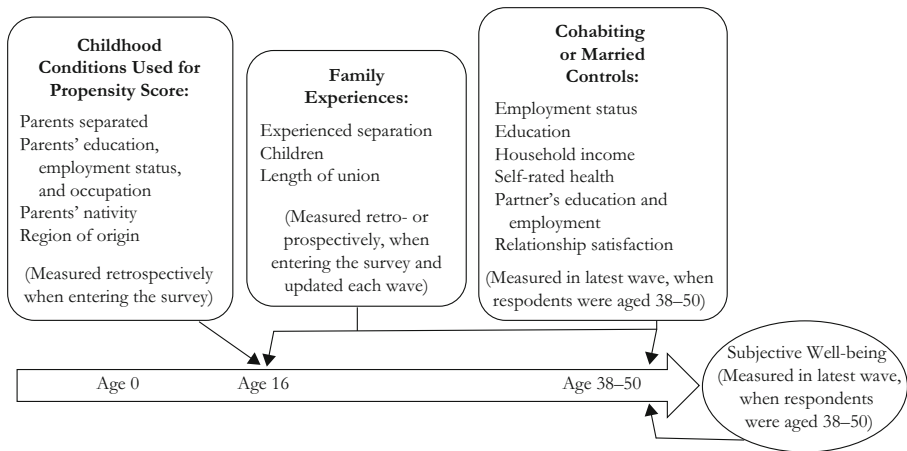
Childhood Conditions Used for Propensity Score:

Parents separated
Parents' education, employment status, and occupation
Parents' nativity
Region of origin

(Measured retrospectively when entering the survey)

Family Experiences:

Experienced separation
Children
Length of union

(Measured retro- or prospectively, when entering the survey and updated each wave)

Cohabiting or Married Controls:

Employment status
Education
Household income
Self-rated health
Partner's education and employment
Relationship satisfaction

(Measured in latest wave, when respodents were aged 38–50)

Age 0
Age 16
Age 38–50

Subjective Well-being (Measured in latest wave, when respondents were aged 38–50)